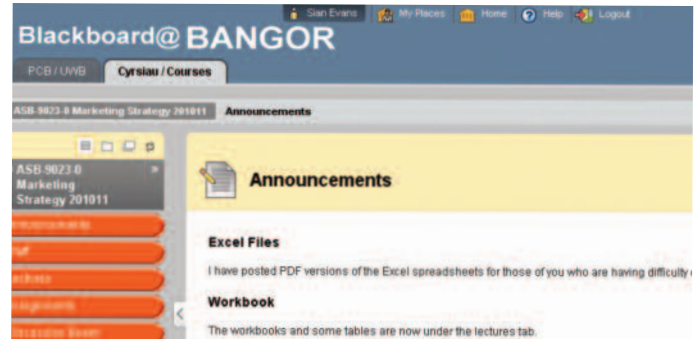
Sian Evans My Places Home Help Logout

Blackboard@ BANGOR

PCB / UWB Cyrsiau / Courses

ASB-9023-0 Marketing Strategy 201011 Announcements

ASB-9023-0 Marketing Strategy 201011

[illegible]

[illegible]

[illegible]

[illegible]

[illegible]

Announcements

Excel Files

I have posted PDF versions of the Excel spreadsheets for those of you who are having difficulty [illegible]

Workbook

The workbooks and some tables are now under the lectures tab.